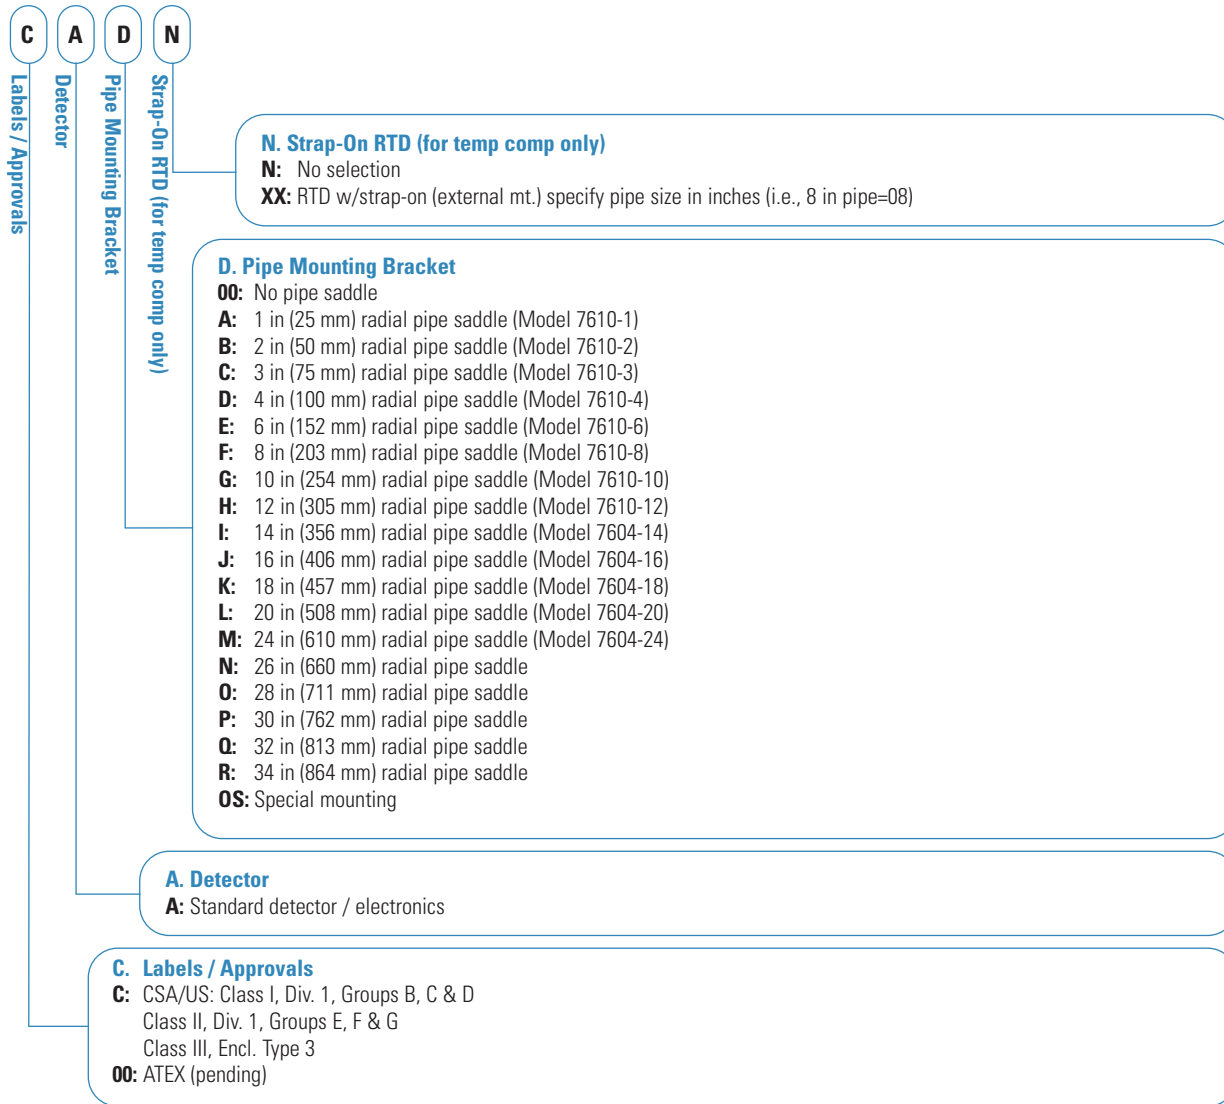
C A D N

Labels / Approvals

Detector

Pipe Mounting Bracket

Strap-On RTD (for temp comp only)

N. Strap-On RTD (for temp comp only)
N: No selection
XX: RTD w/strap-on (external mt.) specify pipe size in inches (i.e., 8 in pipe=08)

D. Pipe Mounting Bracket
00: No pipe saddle
A: 1 in (25 mm) radial pipe saddle (Model 7610-1)
B: 2 in (50 mm) radial pipe saddle (Model 7610-2)
C: 3 in (75 mm) radial pipe saddle (Model 7610-3)
D: 4 in (100 mm) radial pipe saddle (Model 7610-4)
E: 6 in (152 mm) radial pipe saddle (Model 7610-6)
F: 8 in (203 mm) radial pipe saddle (Model 7610-8)
G: 10 in (254 mm) radial pipe saddle (Model 7610-10)
H: 12 in (305 mm) radial pipe saddle (Model 7610-12)
I: 14 in (356 mm) radial pipe saddle (Model 7604-14)
J: 16 in (406 mm) radial pipe saddle (Model 7604-16)
K: 18 in (457 mm) radial pipe saddle (Model 7604-18)
L: 20 in (508 mm) radial pipe saddle (Model 7604-20)
M: 24 in (610 mm) radial pipe saddle (Model 7604-24)
N: 26 in (660 mm) radial pipe saddle
O: 28 in (711 mm) radial pipe saddle
P: 30 in (762 mm) radial pipe saddle
Q: 32 in (813 mm) radial pipe saddle
R: 34 in (864 mm) radial pipe saddle
OS: Special mounting

A. Detector
A: Standard detector / electronics

C. Labels / Approvals
C: CSA/US: Class I, Div. 1, Groups B, C & D
Class II, Div. 1, Groups E, F & G
Class III, Encl. Type 3
00: ATEX (pending)